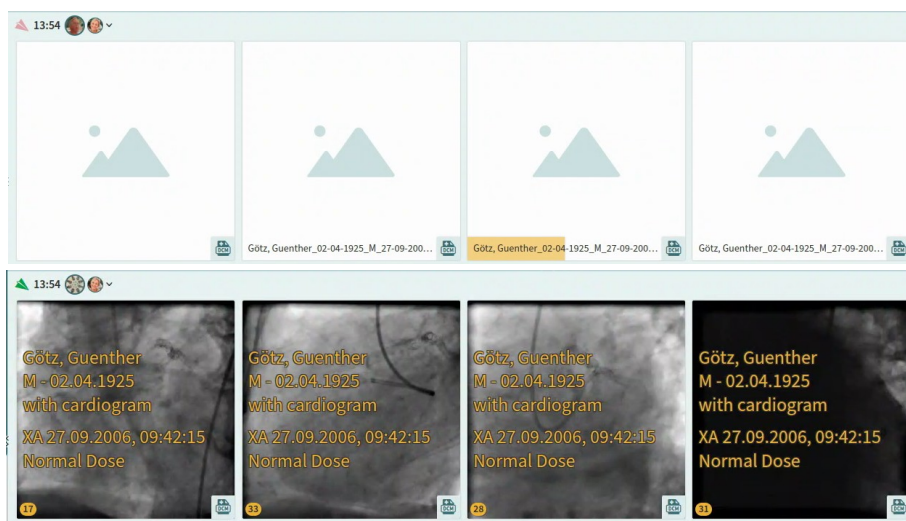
13:54

DCM

Götz, Guenther_02-04-1925_M_27-09-200... DCM

Götz, Guenther_02-04-1925_M_27-09-200... DCM

Götz, Guenther_02-04-1925_M_27-09-200... DCM

13:54

Götz, Guenther
M - 02.04.1925
with cardiogram
XA 27.09.2006, 09:42:15
Normal Dose

17 DCM

Götz, Guenther
M - 02.04.1925
with cardiogram
XA 27.09.2006, 09:42:15
Normal Dose

33 DCM

Götz, Guenther
M - 02.04.1925
with cardiogram
XA 27.09.2006, 09:42:15
Normal Dose

28 DCM

Götz, Guenther
M - 02.04.1925
with cardiogram
XA 27.09.2006, 09:42:15
Normal Dose

31 DCM